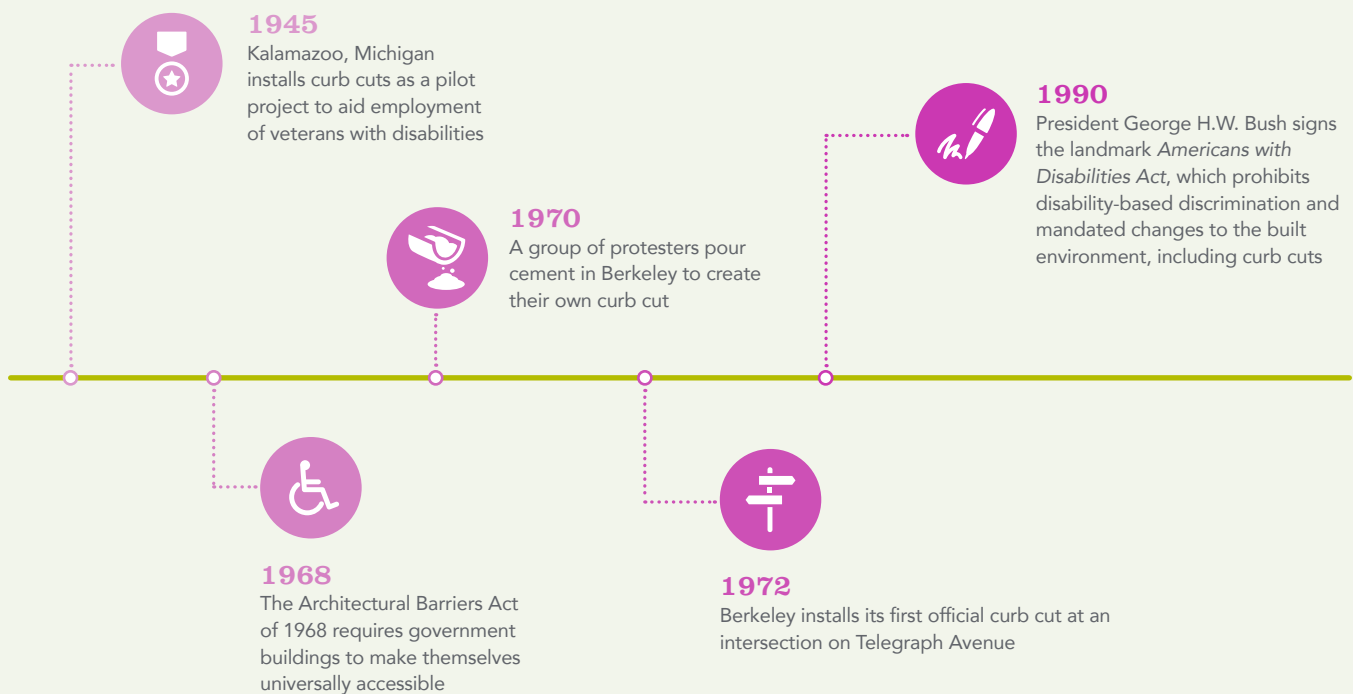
1945
Kalamazoo, Michigan installs curb cuts as a pilot project to aid employment of veterans with disabilities

1968
The Architectural Barriers Act of 1968 requires government buildings to make themselves universally accessible

1970
A group of protesters pour cement in Berkeley to create their own curb cut

1972
Berkeley installs its first official curb cut at an intersection on Telegraph Avenue

1990
President George H.W. Bush signs the landmark *Americans with Disabilities Act*, which prohibits disability-based discrimination and mandated changes to the built environment, including curb cuts